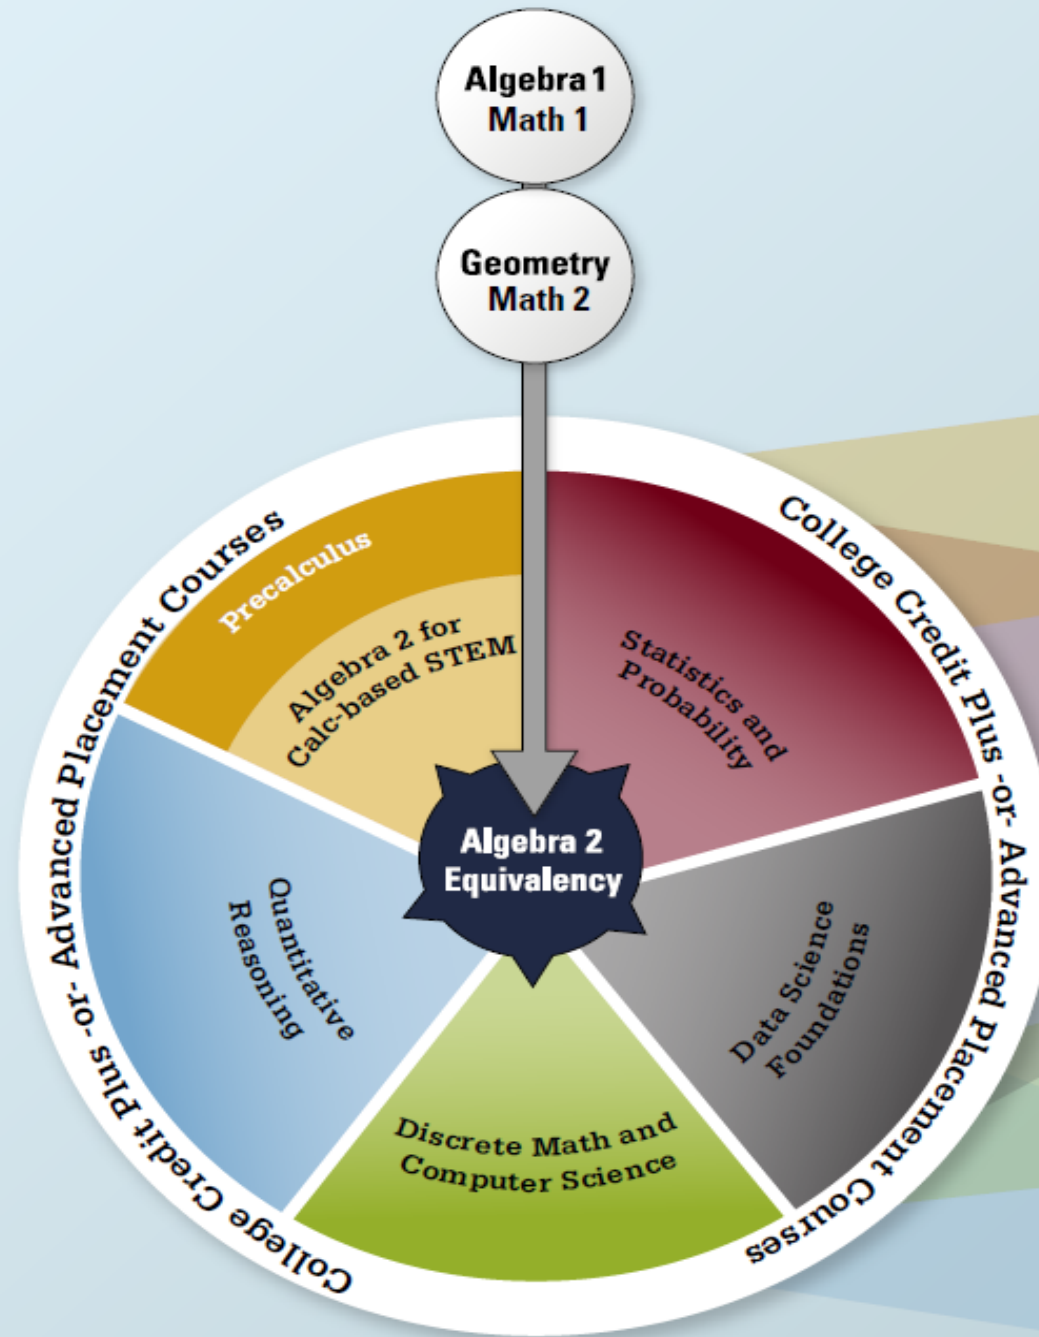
Algebra 1
Math 1

Geometry
Math 2

College Credit Plus -or- Advanced Placement Courses

Precalculus

Algebra 2 for Calc-based STEM

Statistics and Probability

College Credit Plus -or- Advanced Placement Courses

Algebra 2 Equivalency

Quantitative Reasoning

Data Science Foundations

Discrete Math and Computer Science